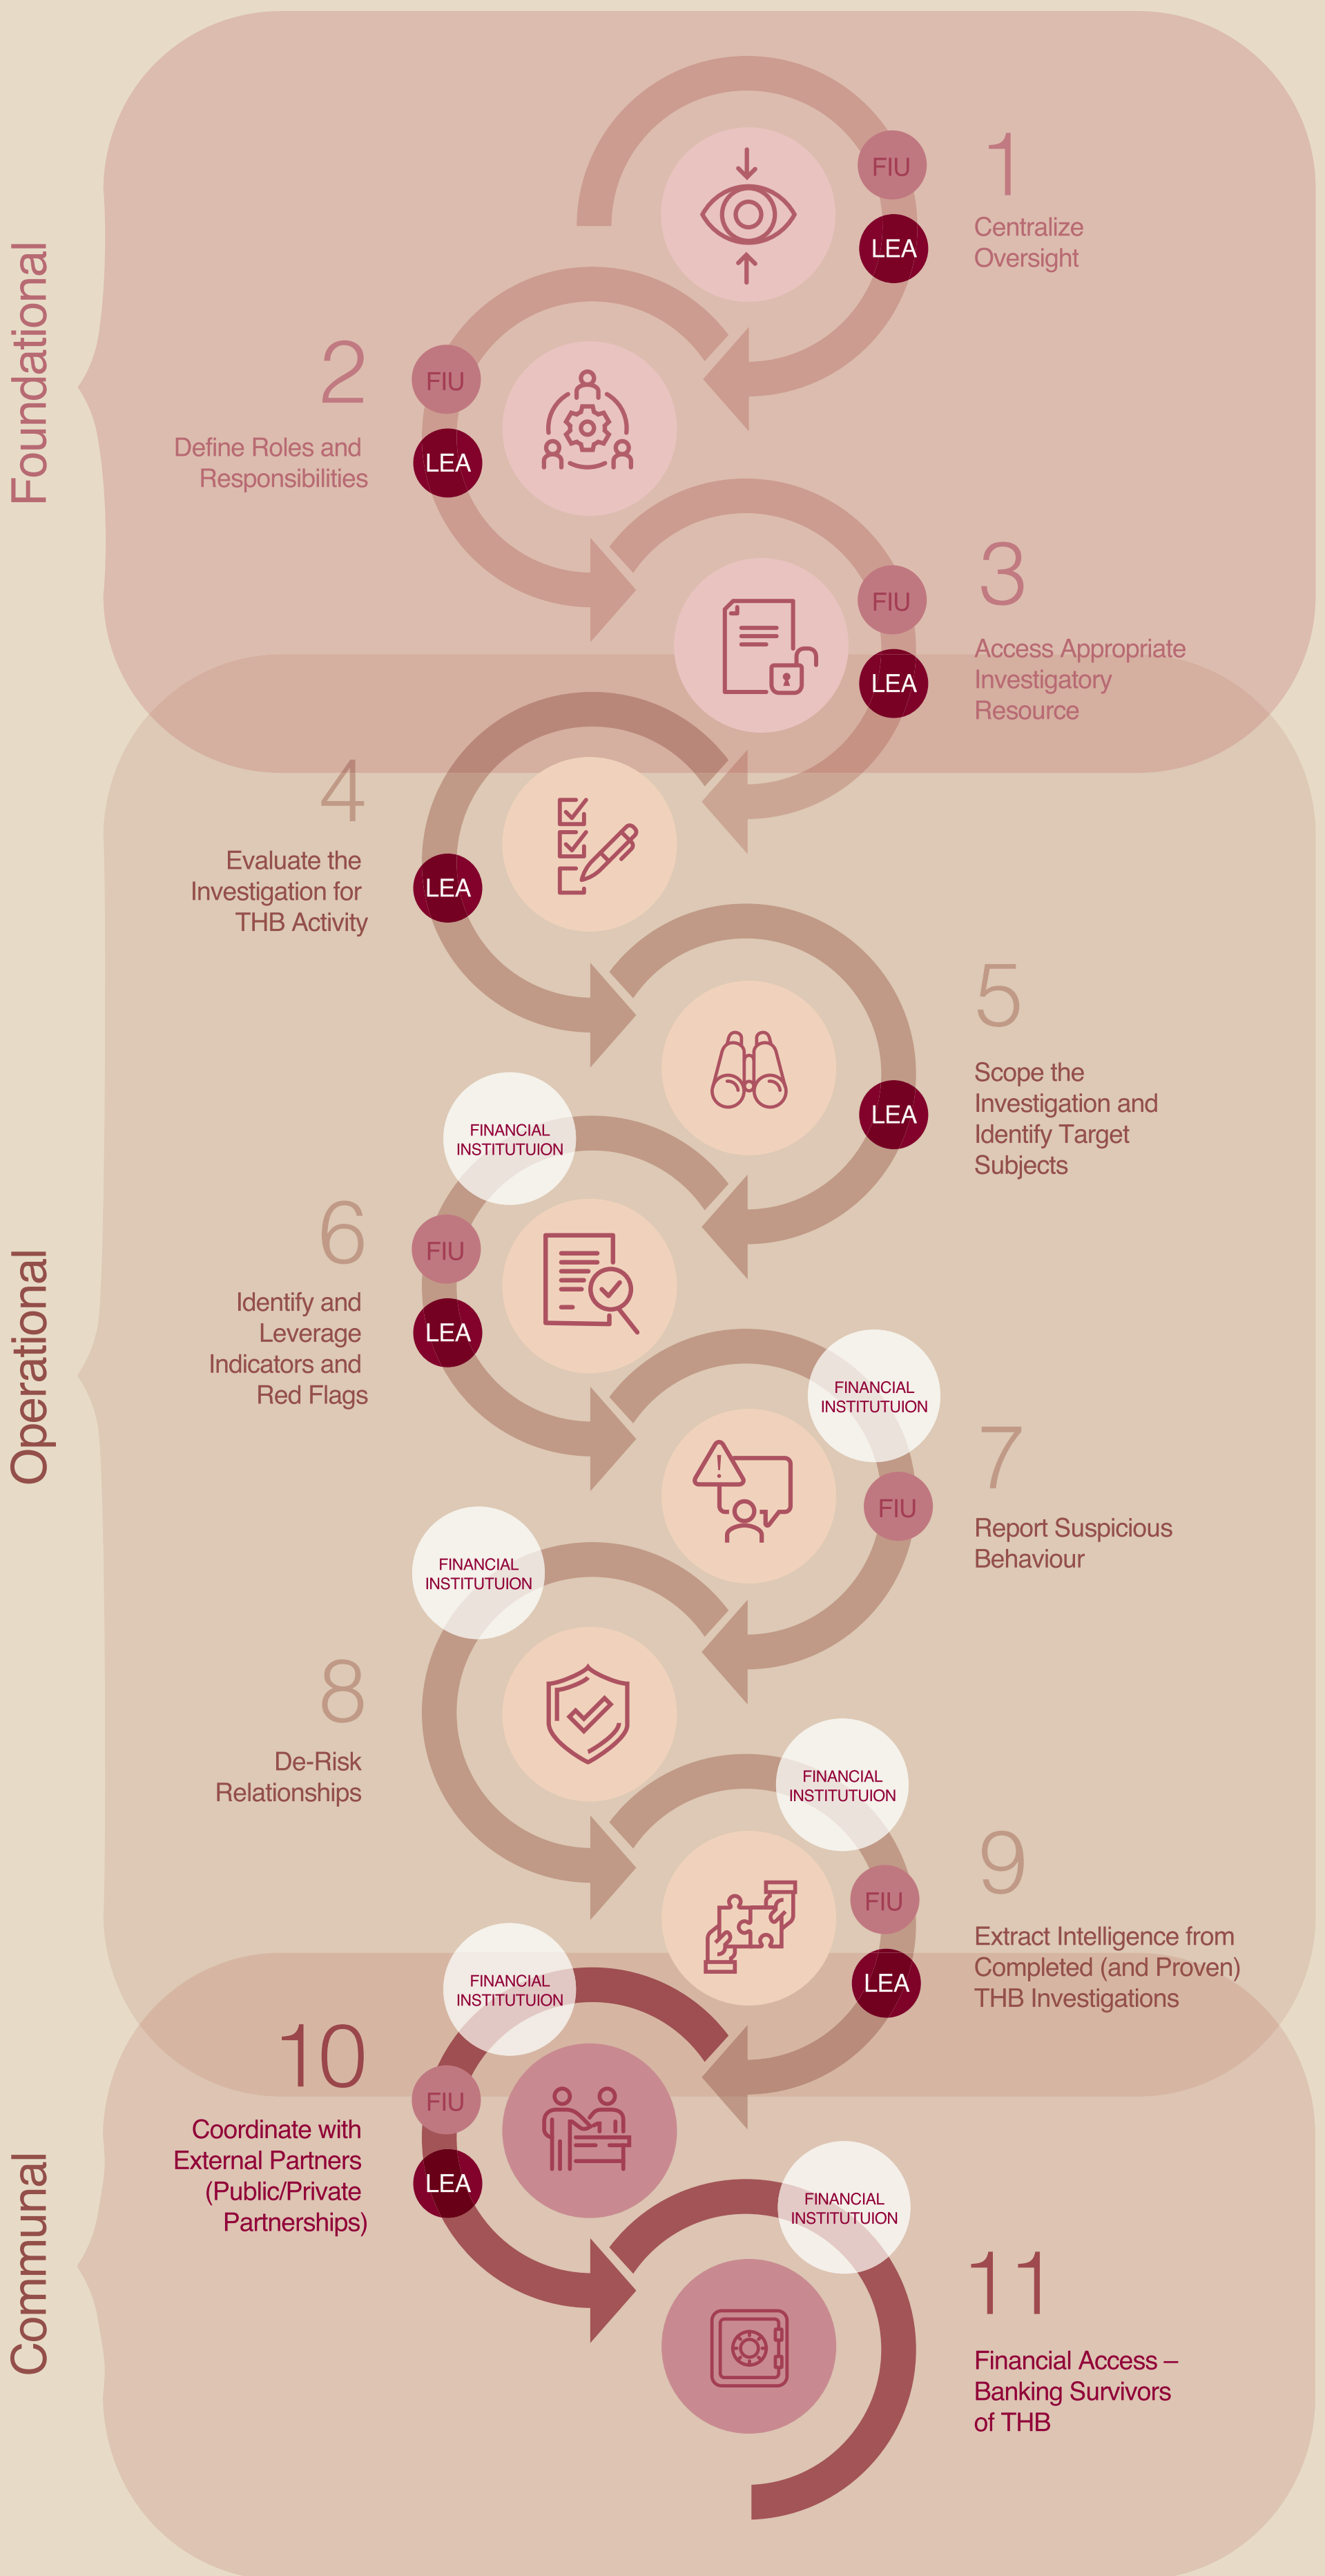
Foundational

FIU
LEA
1
Centralize Oversight

2
Define Roles and Responsibilities
FIU
LEA

FIU
LEA
3
Access Appropriate Investigatory Resource

Operational

4
Evaluate the Investigation for THB Activity
LEA

LEA
5
Scope the Investigation and Identify Target Subjects

FINANCIAL INSTITUTUION
6
Identify and Leverage Indicators and Red Flags
FIU
LEA

FINANCIAL INSTITUTUION
FIU
7
Report Suspicious Behaviour

FINANCIAL INSTITUTUION
8
De-Risk Relationships

FINANCIAL INSTITUTUION
FIU
LEA
9
Extract Intelligence from Completed (and Proven) THB Investigations

Communal

FINANCIAL INSTITUTUION
10
Coordinate with External Partners (Public/Private Partnerships)
FIU
LEA

FINANCIAL INSTITUTUION
11
Financial Access – Banking Survivors of THB